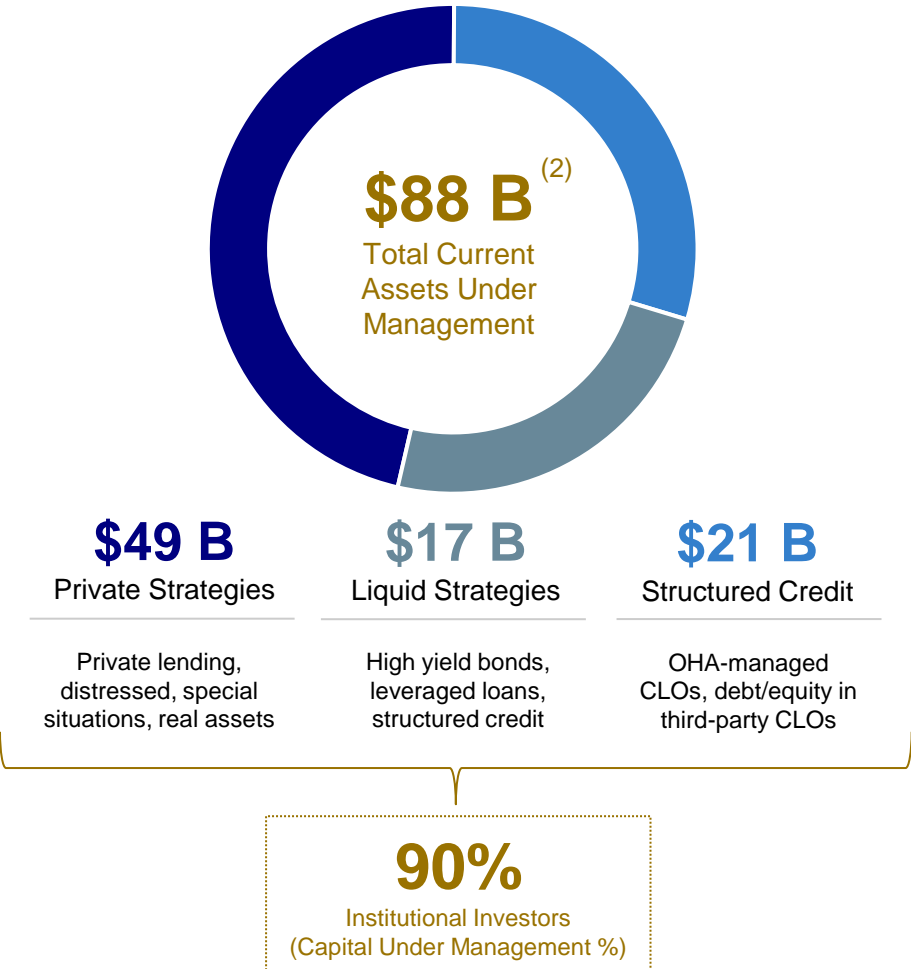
$88 B $^{(2)}$
Total Current Assets Under Management

$49 B
Private Strategies

Private lending, distressed, special situations, real assets

$17 B
Liquid Strategies

High yield bonds, leveraged loans, structured credit

$21 B
Structured Credit

OHA-managed CLOs, debt/equity in third-party CLOs

90%
Institutional Investors
(Capital Under Management %)